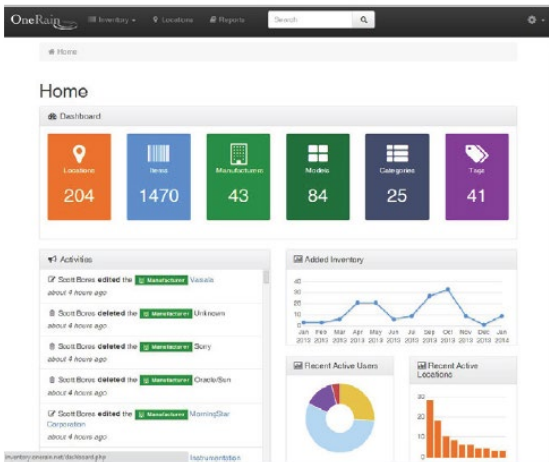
OneRain Inventory ▾ Locations Reports Search

Home

Home

Dashboard

| Locations | Items | Manufacturers | Models | Categories | Tags |
|---|---|---|---|---|---|
| 204 | 1470 | 43 | 84 | 25 | 41 |

Activities

Scott Bores edited the Manufacturer Vaisala
about 4 hours ago

Scott Bores deleted the Manufacturer Unknown
about 4 hours ago

Scott Bores deleted the Manufacturer Sony
about 4 hours ago

Scott Bores deleted the Manufacturer Oracle/Sun
about 4 hours ago

Scott Bores edited the Manufacturer MorningStar Corporation
about 4 hours ago

inventory.onerain.net/dashboard.php Instrumentation

Added Inventory

40
30
20
10
0

Jan 2013 Feb 2013 Mar 2013 Apr 2013 May 2013 Jun 2013 Jul 2013 Aug 2013 Sep 2013 Oct 2013 Nov 2013 Dec 2013 Jan 2014

Recent Active Users

Recent Active Locations

30
20
10
0